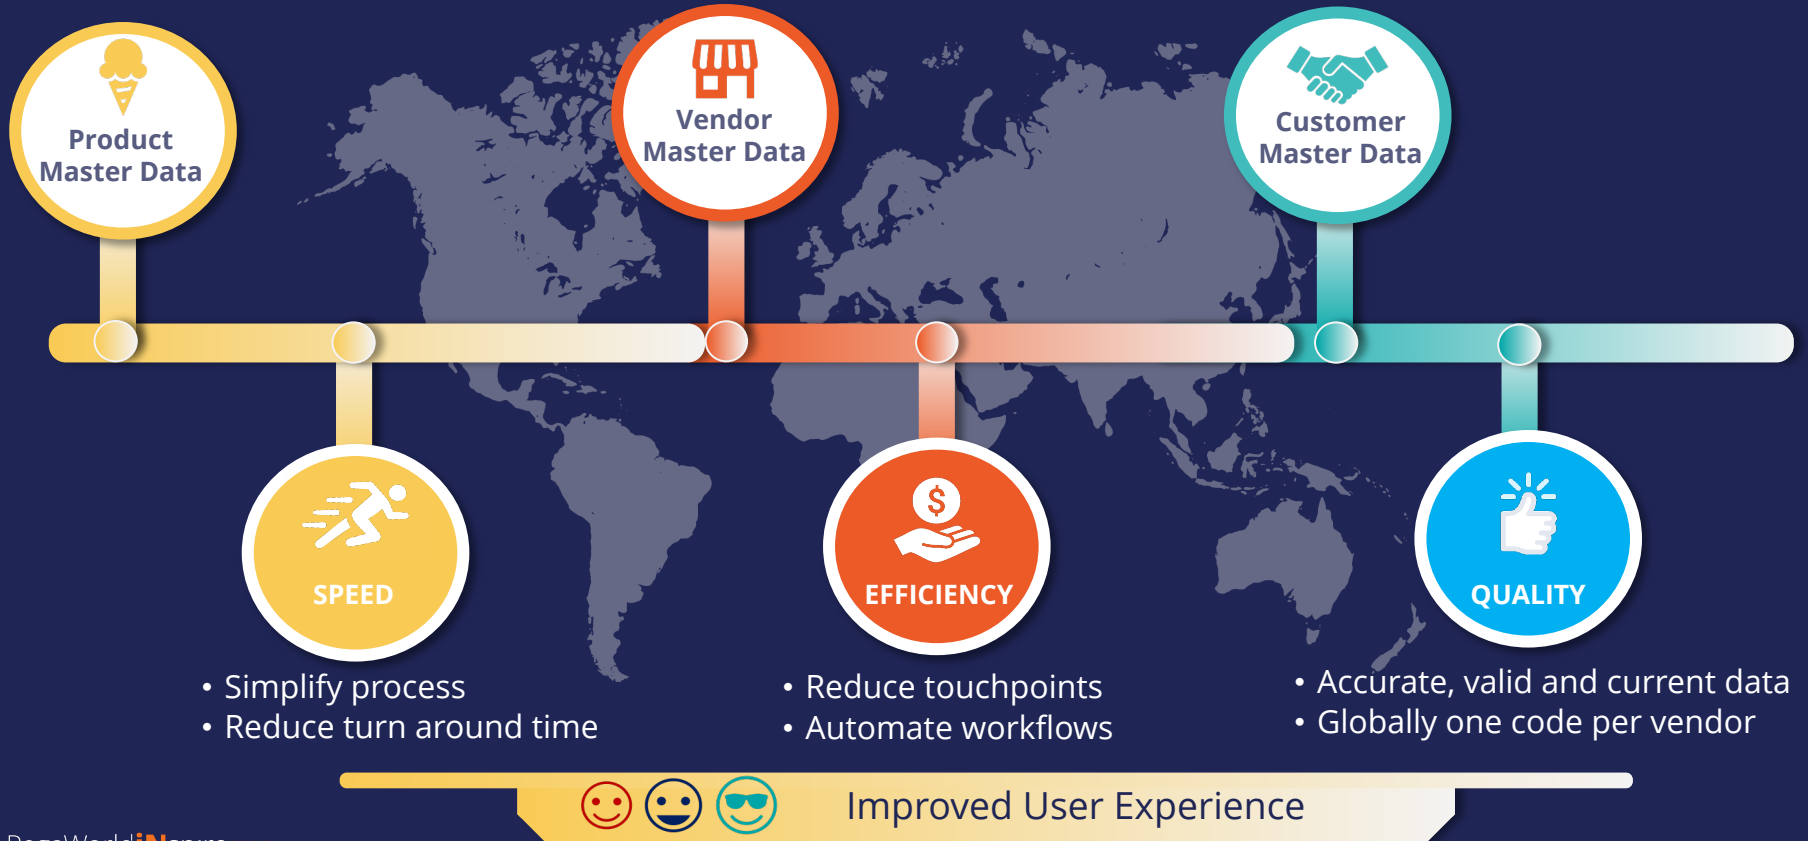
Product Master Data

Vendor Master Data

Customer Master Data

SPEED

EFFICIENCY

QUALITY

• Simplify process
• Reduce turn around time

• Reduce touchpoints
• Automate workflows

• Accurate, valid and current data
• Globally one code per vendor

Improved User Experience

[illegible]